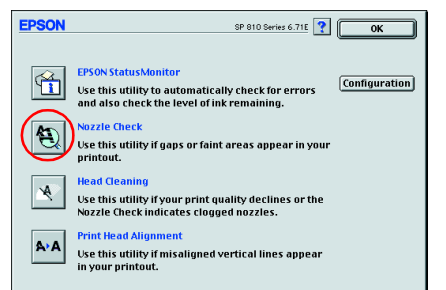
EPSON

SP 810 Series 6.71E

?

OK

EPSON StatusMonitor

Use this utility to automatically check for errors and also check the level of ink remaining.

Configuration

Nozzle Check

Use this utility if gaps or faint areas appear in your printout.

Head Cleaning

Use this utility if your print quality declines or the Nozzle Check indicates clogged nozzles.

Print Head Alignment

Use this utility if misaligned vertical lines appear in your printout.